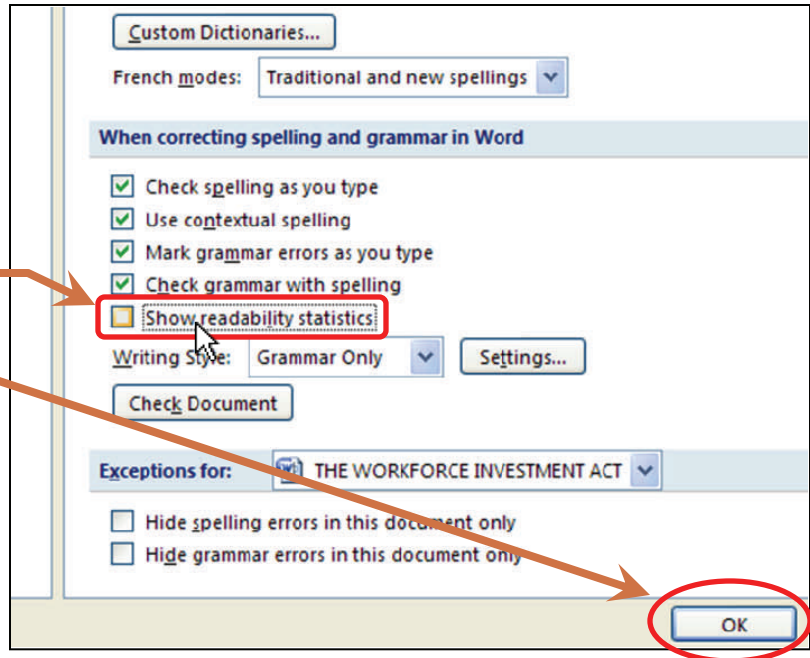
Custom Dictionaries...

French modes: Traditional and new spellings

When correcting spelling and grammar in Word

Check spelling as you type

Use contextual spelling

Mark grammar errors as you type

Check grammar with spelling

Show readability statistics

Writing Style: Grammar Only

Settings...

Check Document

Exceptions for: THE WORKFORCE INVESTMENT ACT

Hide spelling errors in this document only

Hide grammar errors in this document only

OK